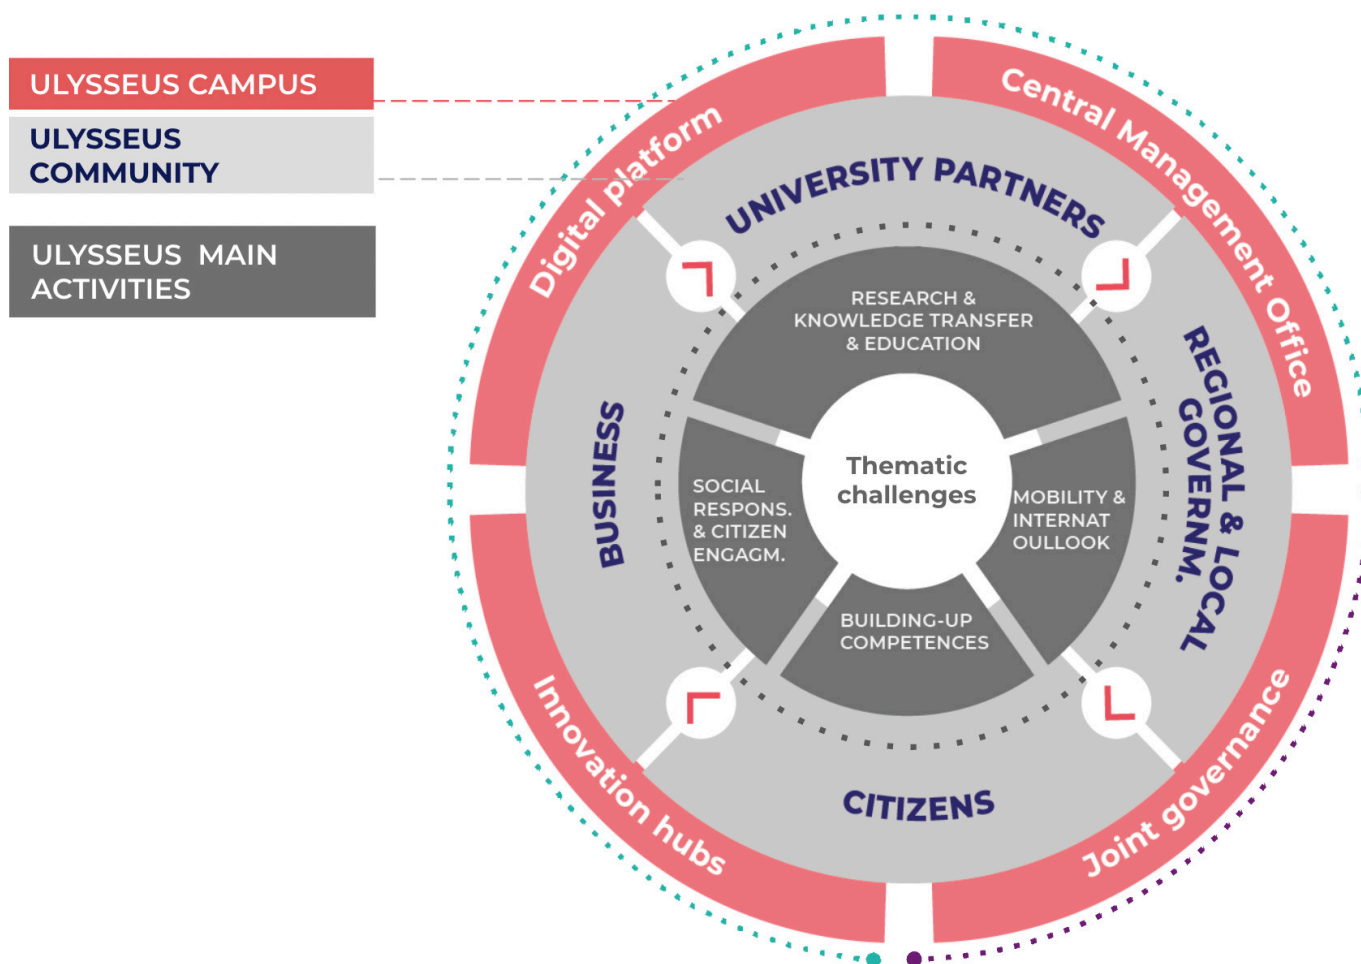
ULYSSEUS CAMPUS

ULYSSEUS COMMUNITY

ULYSSEUS MAIN ACTIVITIES

Digital platform

Central Management Office

UNIVERSITY PARTNERS

RESEARCH & KNOWLEDGE TRANSFER & EDUCATION

BUSINESS

REGIONAL & LOCAL GOVERNM.

SOCIAL RESPONS. & CITIZEN ENGAGM.

Thematic challenges

MOBILITY & INTERNAT OULLOOK

BUILDING-UP COMPETENCES

CITIZENS

Innovation hubs

Joint governance